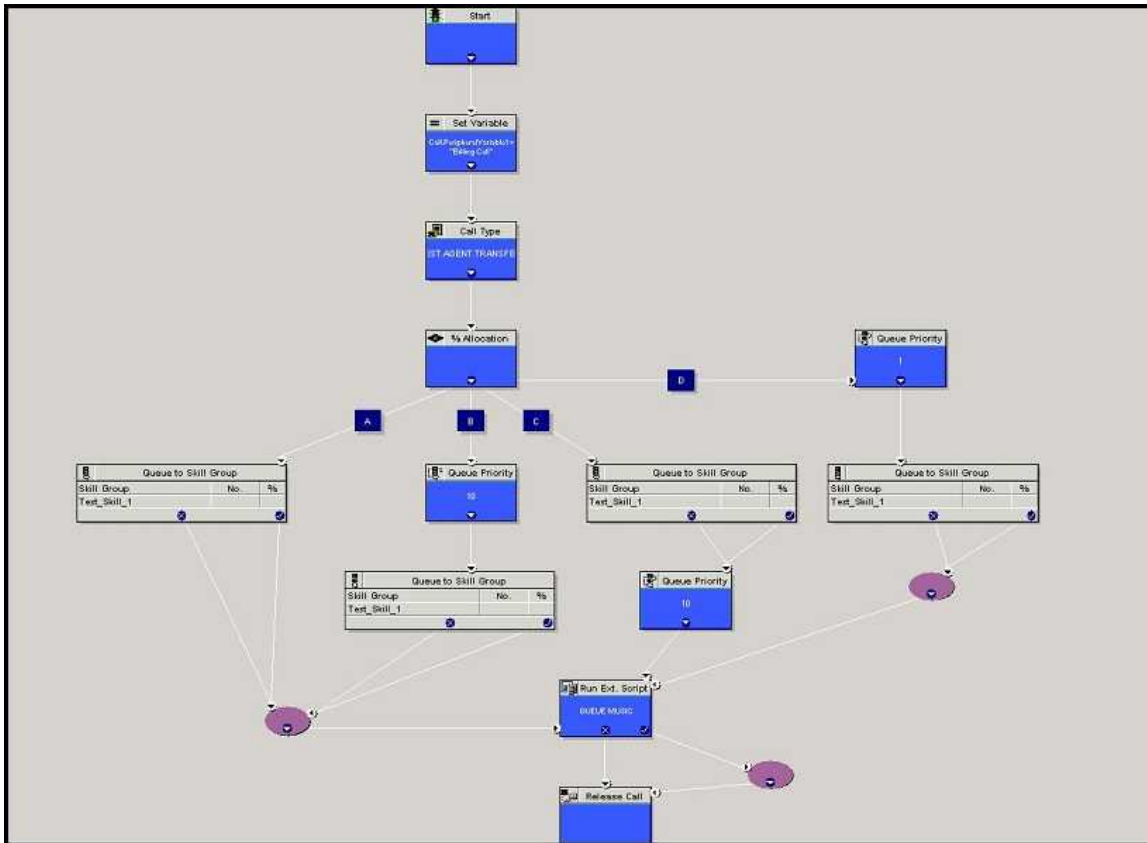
Start

Set Variable
Call.PeripheralVariable1 = "Billing Call"

Call Type
1ST AGENT TRANSFE

% Allocation

D

Queue Priority
1

A

B

C

Queue to Skill Group

| Skill Group | No. | % |
|---|---|---|
| Test_Skill_1 | | |

Queue Priority
10

Queue to Skill Group

| Skill Group | No. | % |
|---|---|---|
| Test_Skill_1 | | |

Queue to Skill Group

| Skill Group | No. | % |
|---|---|---|
| Test_Skill_1 | | |

Queue to Skill Group

| Skill Group | No. | % |
|---|---|---|
| Test_Skill_1 | | |

Queue Priority
10

Run Ext. Script
QUEUE MUSIC

Release Call